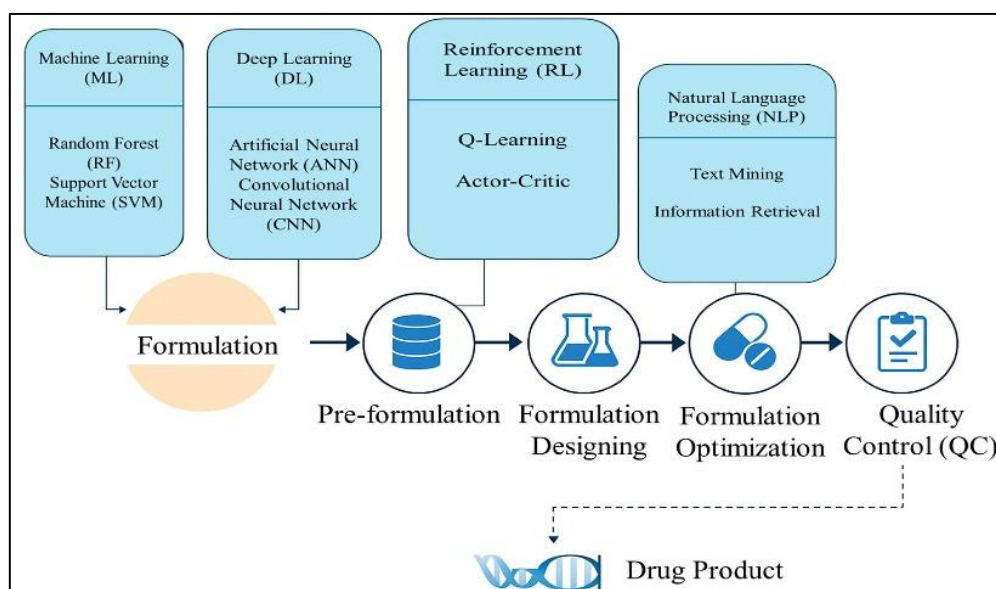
Machine Learning (ML)

Random Forest (RF)
Support Vector Machine (SVM)

Deep Learning (DL)

Artificial Neural Network (ANN)
Convolutional Neural Network (CNN)

Reinforcement Learning (RL)

Q-Learning

Actor-Critic

Natural Language Processing (NLP)

Text Mining

Information Retrieval

Formulation

Pre-formulation

Formulation Designing

Formulation Optimization

Quality Control (QC)

Drug Product